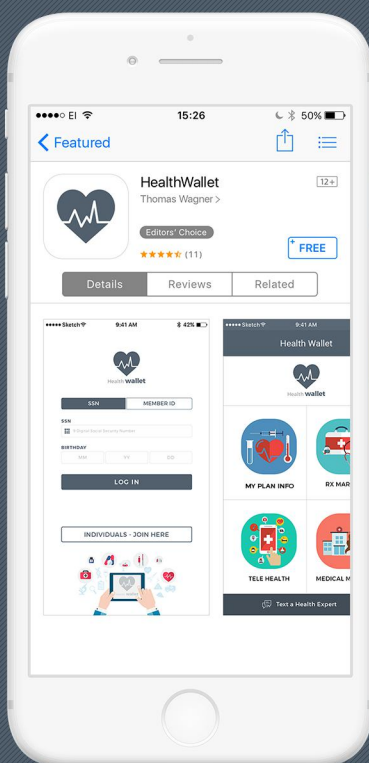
●●●●○ EI 15:26 50%

< Featured

HealthWallet
Thomas Wagner >
12+
Editors' Choice
★★★★☆ (11)
FREE

Details
Reviews
Related

●●●●● Sketch 9:41 AM 42%
Health wallet
SSN
MEMBER ID
SSN
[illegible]
BIRTHDAY
MM
YY
DD
LOG IN
INDIVIDUALS - JOIN HERE

●●●●● Sketch 9:41 AM
Health Wallet
Health wallet
MY PLAN INFO
RX MAR
TELE HEALTH
MEDICAL M
Text a Health Expert